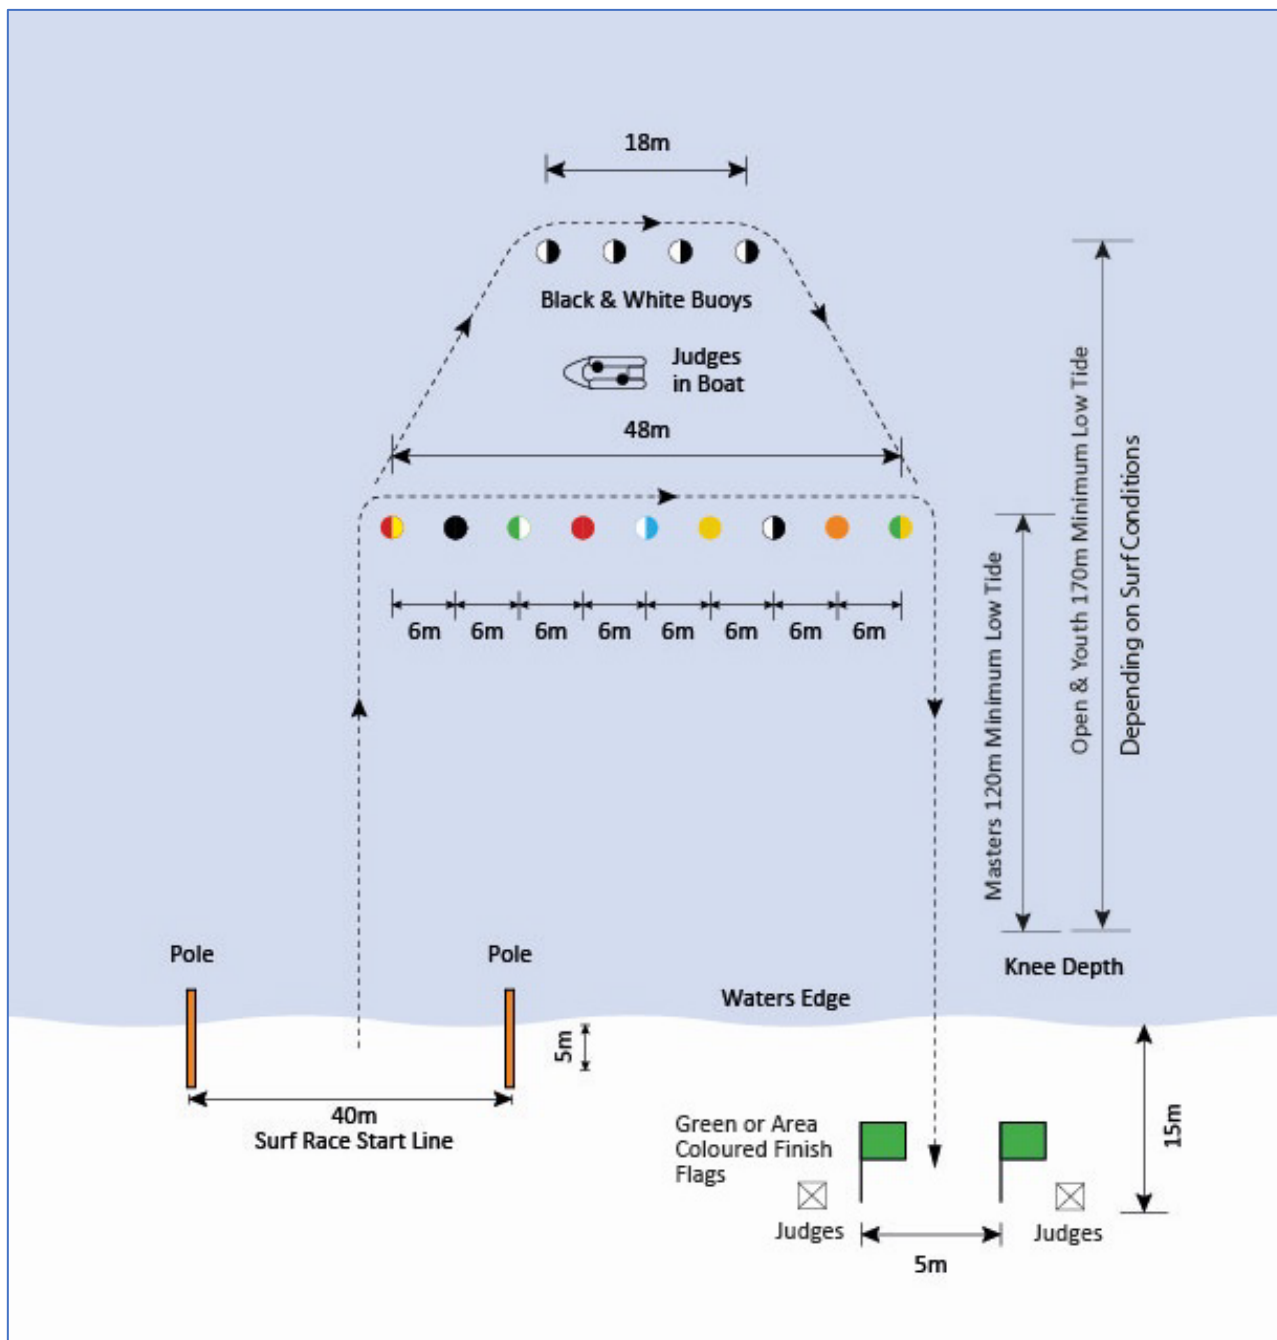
18m

Black & White Buoys

Judges in Boat

48m

6m 6m 6m 6m 6m 6m 6m 6m

Masters 120m Minimum Low Tide

Open & Youth 170m Minimum Low Tide

Depending on Surf Conditions

Knee Depth

Pole

Pole

Waters Edge

5m

40m
Surf Race Start Line

Green or Area Coloured Finish Flags

Judges

Judges

5m

15m